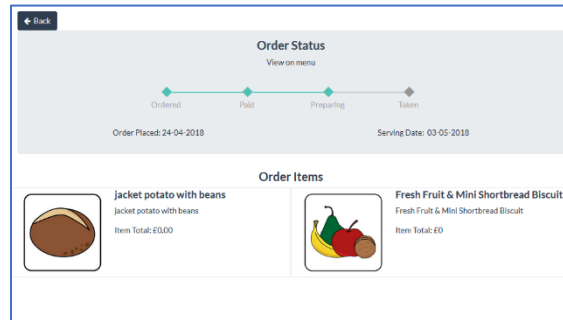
Back

Order Status

View on menu

Ordered Paid Preparing Taken

Order Placed: 24-04-2018

Serving Date: 03-05-2018

Order Items

jacket potato with beans

jacket potato with beans

Item Total: £0.00

Fresh Fruit & Mini Shortbread Biscuit

Fresh Fruit & Mini Shortbread Biscuit

Item Total: £0